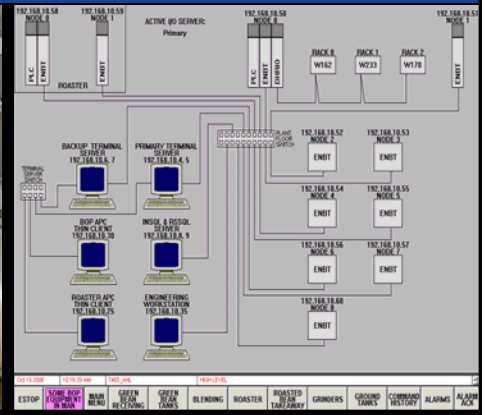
192.168.10.58
NODE 0

192.168.10.59
NODE 1

ACTIVE I/O SERVER:
Primary

192.168.10.50
NODE 0

192.168.10.51
NODE 1

PLC
ENBT

ENBT

ROASTER

PLC
ENBT
DHRIO

RACK 0
W162

RACK 1
W233

RACK 2
W178

ENBT

PLANT FLOOR SWITCH

TERMINAL SERVER SWITCH

BACKUP TERMINAL SERVER
192.168.10.7

PRIMARY TERMINAL SERVER
192.168.10.5

BOP APC THIN CLIENT
192.168.10.30

INSQL & RSSQL SERVER
192.168.10.9

ROASTER APC THIN CLIENT
192.168.10.25

ENGINEERING WORKSTATION
192.168.10.35

192.168.10.52
NODE 2
ENBT

192.168.10.53
NODE 3
ENBT

192.168.10.54
NODE 4
ENBT

192.168.10.55
NODE 5
ENBT

192.168.10.56
NODE 6
ENBT

192.168.10.57
NODE 7
ENBT

192.168.10.60
NODE 8
ENBT

Oct 19 2006 | 10:18:29 AM | T465_AHL | HIGH LEVEL

ESTOP | SOME BOP EQUIPMENT IN MAN | MAIN MENU | GREEN BEAN RECEIVING | GREEN BEAN TANKS | BLENDING | ROASTER | ROASTED BEAN TAKEAWAY | GRINDERS | GROUND TANKS | COMMAND HISTORY | ALARMS | ALARM ACK